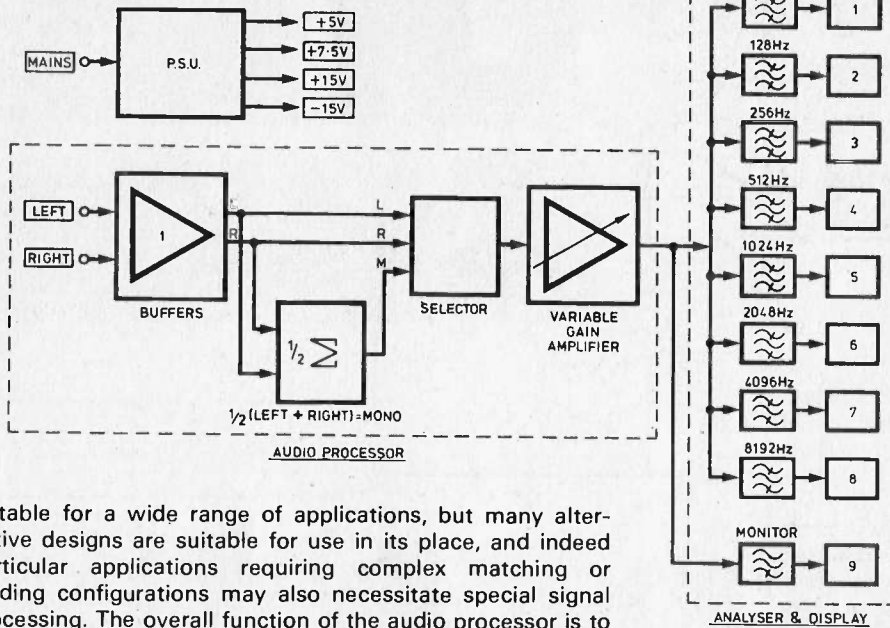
MAINS

P.S.U.

+5V

+7·5V

+15V

−15V

LEFT

RIGHT

1

BUFFERS

L

R

L

R

M

$\frac{1}{2}\sum$

$\frac{1}{2}$(LEFT + RIGHT) = MONO

SELECTOR

VARIABLE GAIN AMPLIFIER

AUDIO PROCESSOR

1

128Hz

2

256Hz

3

512Hz

4

1024Hz

5

2048Hz

6

4096Hz

7

8192Hz

8

MONITOR

9

ANALYSER & DISPLAY

table for a wide range of applications, but many alter- tive designs are suitable for use in its place, and indeed rticular applications requiring complex matching or ding configurations may also necessitate special signal ocessing. The overall function of the audio processor is to